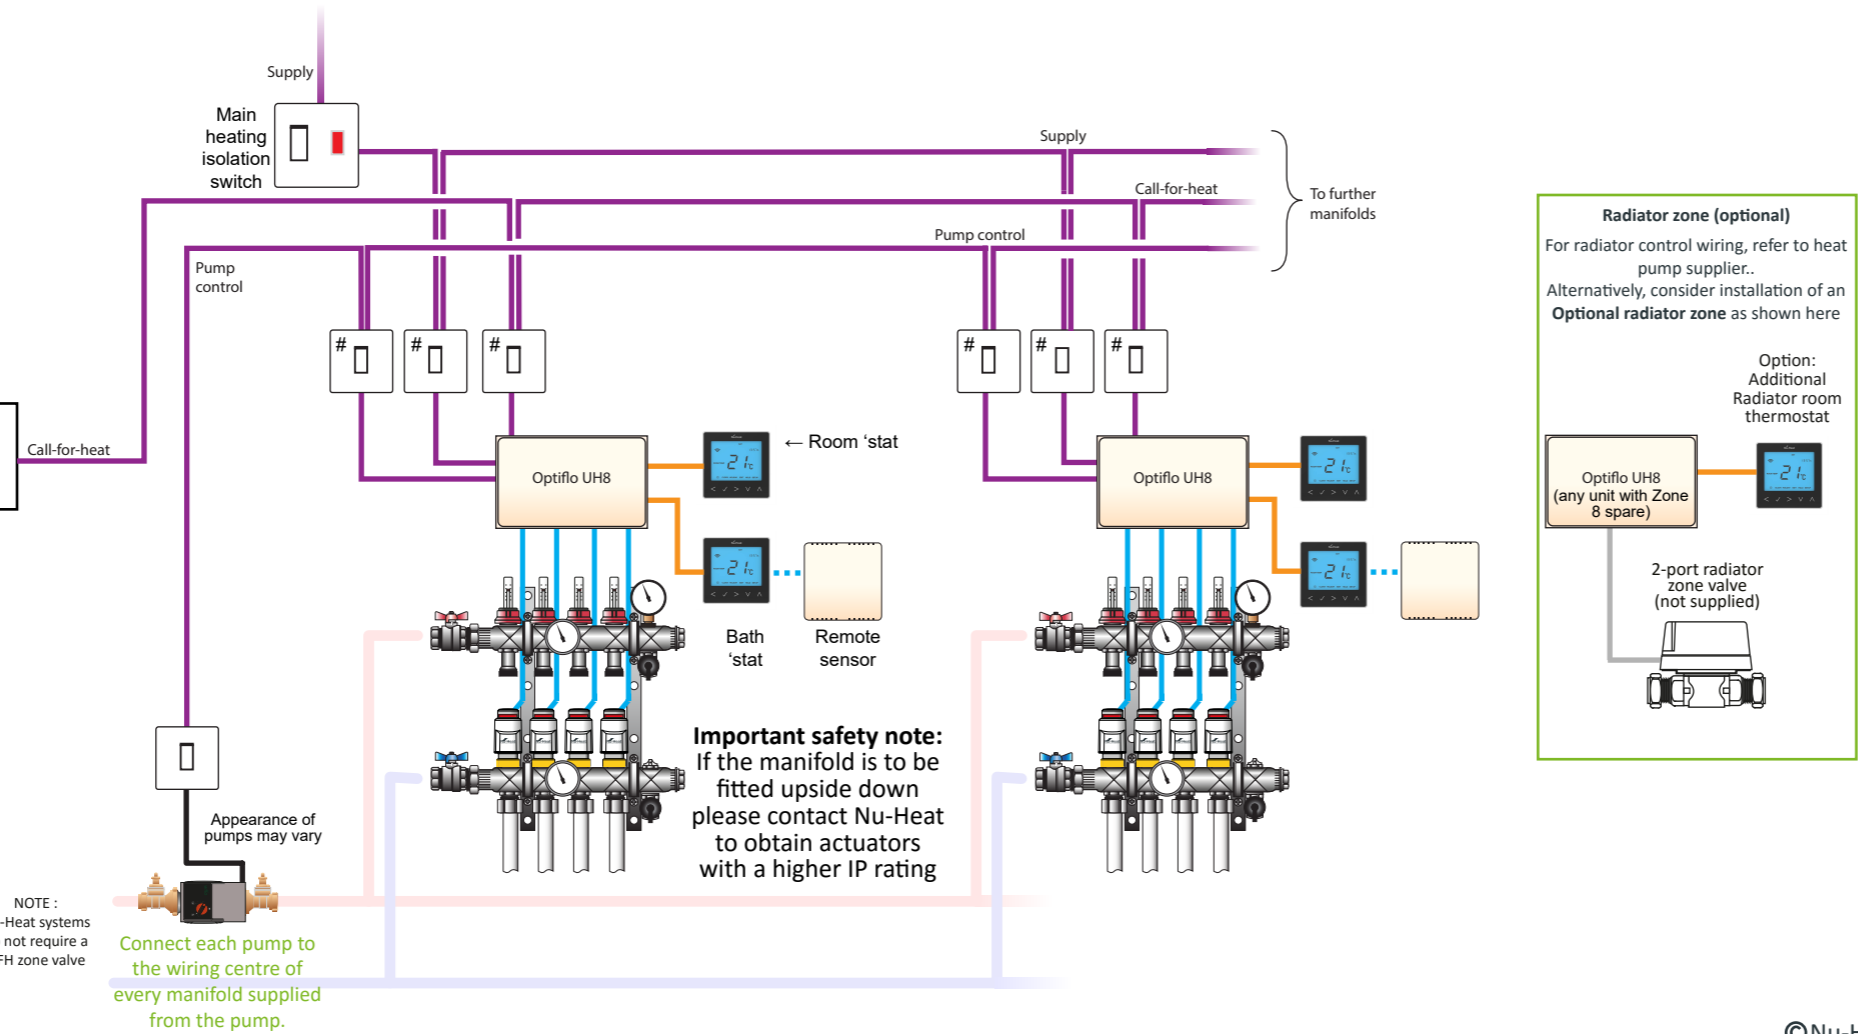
Supply

Main heating isolation switch

Supply

Call-for-heat

To further manifolds

Pump control

Pump control

Call-for-heat

#

#

#

#

#

#

Optiflo UH8

← Room 'stat

Optiflo UH8

Bath 'stat

Remote sensor

Important safety note: If the manifold is to be fitted upside down please contact Nu-Heat to obtain actuators with a higher IP rating

Appearance of pumps may vary

NOTE : -Heat systems not require a FH zone valve

Connect each pump to the wiring centre of every manifold supplied from the pump.

Radiator zone (optional)

For radiator control wiring, refer to heat pump supplier..
Alternatively, consider installation of an **Optional radiator zone** as shown here

Option: Additional Radiator room thermostat

Optiflo UH8 (any unit with Zone 8 spare)

2-port radiator zone valve (not supplied)

©Nu-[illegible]